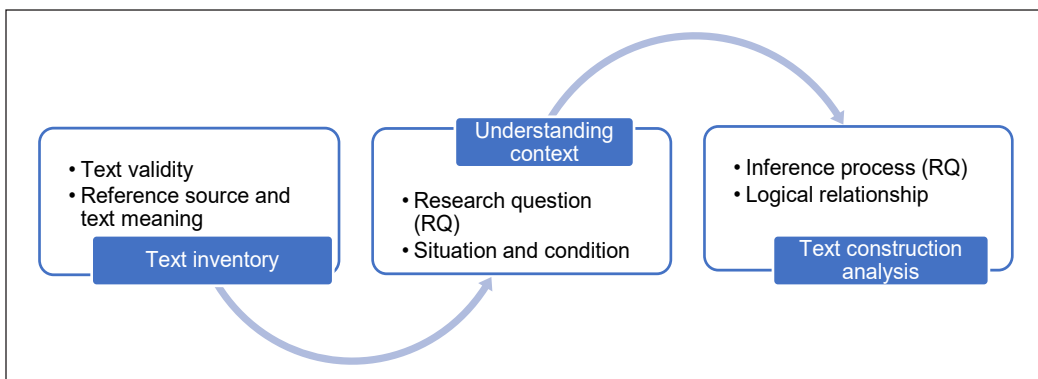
• Text validity
• Reference source and text meaning

Text inventory

Understanding context

• Research question (RQ)
• Situation and condition

• Inference process (RQ)
• Logical relationship

Text construction analysis